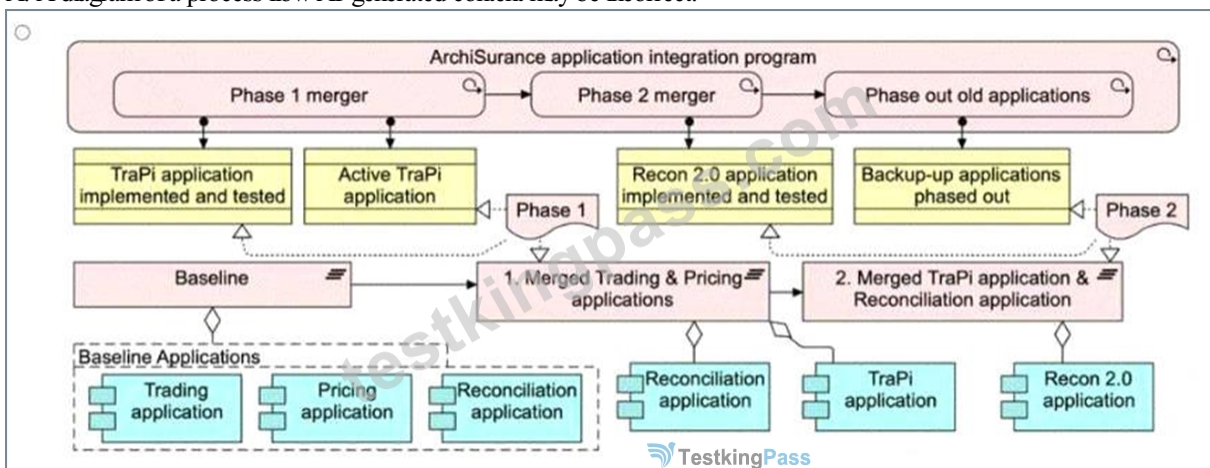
ArchiSurance application integration program

Phase 1 merger

Phase 2 merger

Phase out old applications

TraPi application implemented and tested

Active TraPi application

Recon 2.0 application implemented and tested

Backup-up applications phased out

Phase 1

Phase 2

Baseline

1. Merged Trading & Pricing applications

2. Merged TraPi application & Reconciliation application

Baseline Applications

Trading application

Pricing application

Reconciliation application

Reconciliation application

TraPi application

Recon 2.0 application

testkingpass.com

TestkingPass